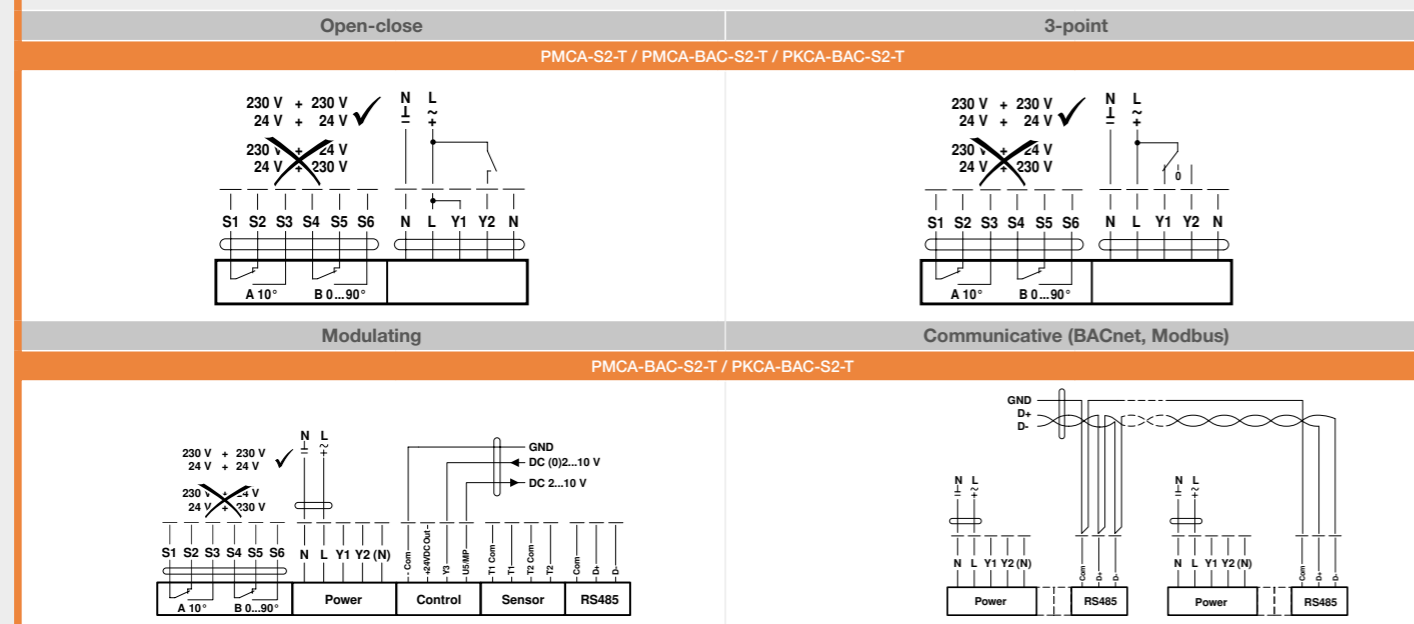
| Open-close | 3-point |
|---|---|

PMCA-S2-T / PMCA-BAC-S2-T / PKCA-BAC-S2-T

230 V + 230 V
24 V + 24 V
230 V + 24 V
24 V + 230 V
N L
$\perp$ ~
− +
S1 S2 S3 S4 S5 S6 N L Y1 Y2 N
A 10° B 0…90°

230 V + 230 V
24 V + 24 V
230 V + 24 V
24 V + 230 V
N L
$\perp$ ~
− +
0
S1 S2 S3 S4 S5 S6 N L Y1 Y2 N
A 10° B 0…90°

| Modulating | Communicative (BACnet, Modbus) |
|---|---|

PMCA-BAC-S2-T / PKCA-BAC-S2-T

230 V + 230 V
24 V + 24 V
230 V + 24 V
24 V + 230 V
N L
$\perp$ ~
− +
GND
DC (0)2...10 V
DC 2...10 V
S1 S2 S3 S4 S5 S6 N L Y1 Y2 (N) Com +24VDC Out Y3 U5/MP T1 Com T1 T2 Com T2 Com D+ D-
A 10° B 0…90° Power Control Sensor RS485

GND
D+
D-
N L
$\perp$ ~
− +
N L Y1 Y2 (N) Com D+ D-
Power RS485
N L
$\perp$ ~
− +
N L Y1 Y2 (N) Com D+ D-
Power RS485